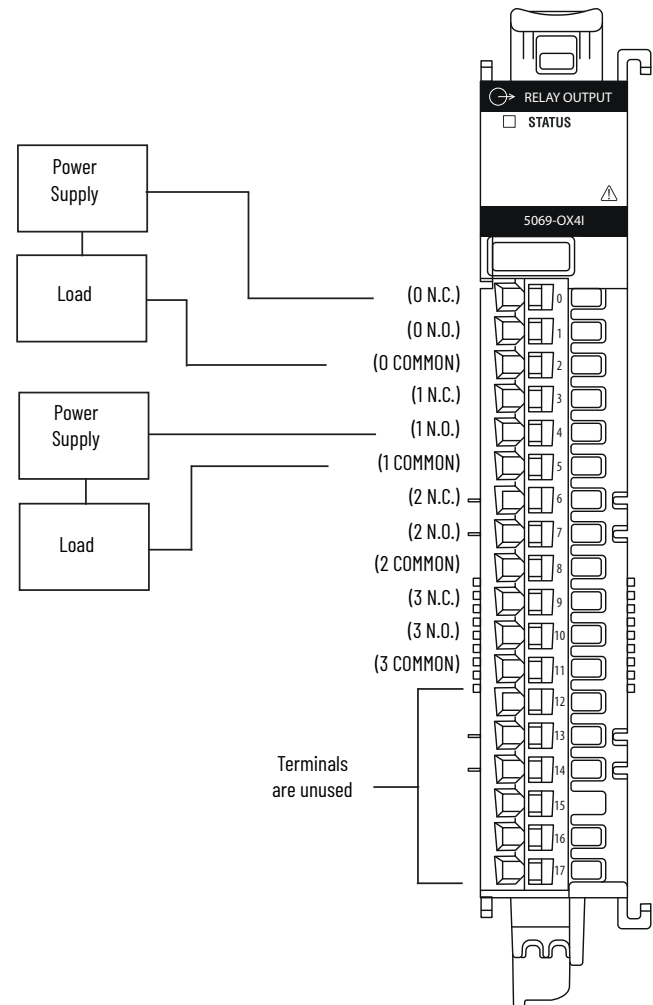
RELAY OUTPUT
STATUS
5069-OX4I

Power Supply

Load

Power Supply

Load

(0 N.C.) 0
(0 N.O.) 1
(0 COMMON) 2
(1 N.C.) 3
(1 N.O.) 4
(1 COMMON) 5
(2 N.C.) 6
(2 N.O.) 7
(2 COMMON) 8
(3 N.C.) 9
(3 N.O.) 10
(3 COMMON) 11
12
13
14
15
16
17

Terminals are unused